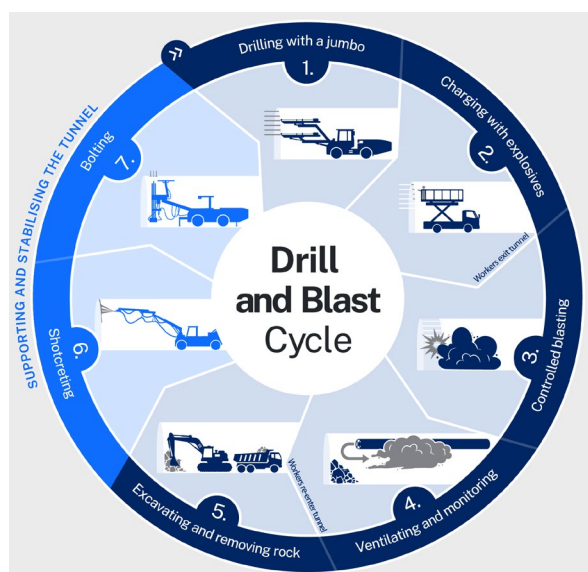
Drilling with a jumbo
1.
Charging with explosives
2.
Workers exit tunnel
Controlled blasting
3.
Ventilating and monitoring
4.
Workers re-enter tunnel
Excavating and removing rock
5.
Shotcreting
6.
Bolting
7.
SUPPORTING AND STABILISING THE TUNNEL
Drill and Blast Cycle